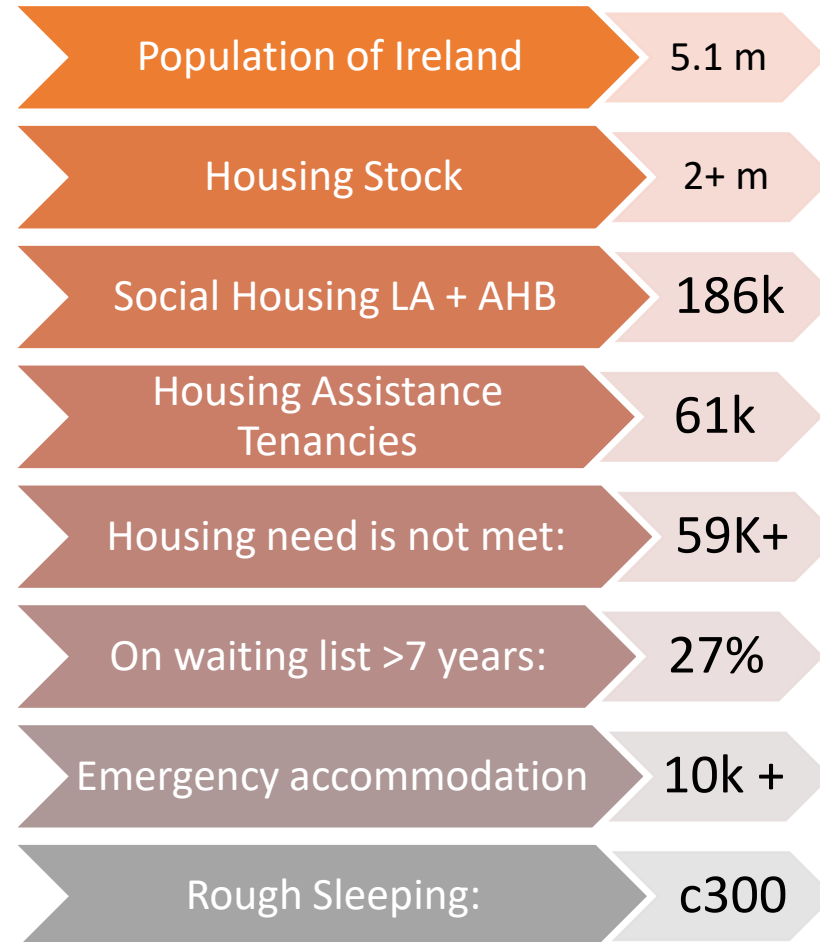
Population of Ireland 5.1 m

Housing Stock 2+ m

Social Housing LA + AHB 186k

Housing Assistance Tenancies 61k

Housing need is not met: 59K+

On waiting list >7 years: 27%

Emergency accommodation 10k +

Rough Sleeping: c300